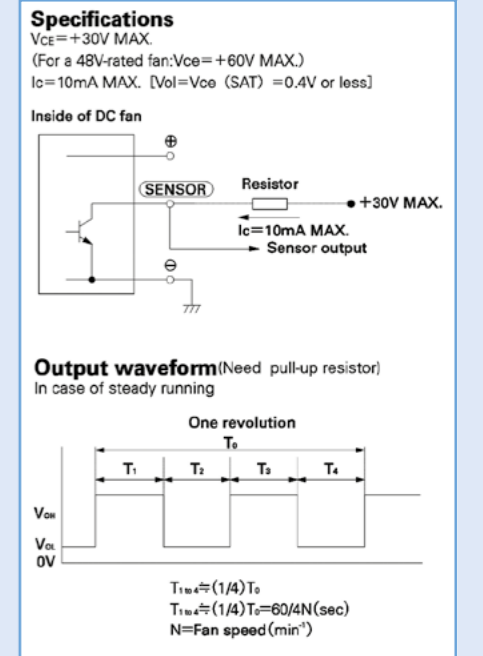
Specifications
$V_{CE}$=+30V MAX.
(For a 48V-rated fan:Vce=+60V MAX.)
Ic=10mA MAX. [Vol=Vce (SAT) =0.4V or less]

Inside of DC fan

⊕

SENSOR

Resistor

+30V MAX.

Ic=10mA MAX.

Sensor output

⊖

Output waveform(Need pull-up resistor)
In case of steady running

One revolution

$T_0$

$T_1$

$T_2$

$T_3$

$T_4$

$V_{OH}$

$V_{OL}$

0V

$T_{1 \text{ to } 4} \fallingdotseq (1/4) T_0$
$T_{1 \text{ to } 4} \fallingdotseq (1/4) T_0 = 60/4N$(sec)
N=Fan speed($\text{min}^{-1}$)